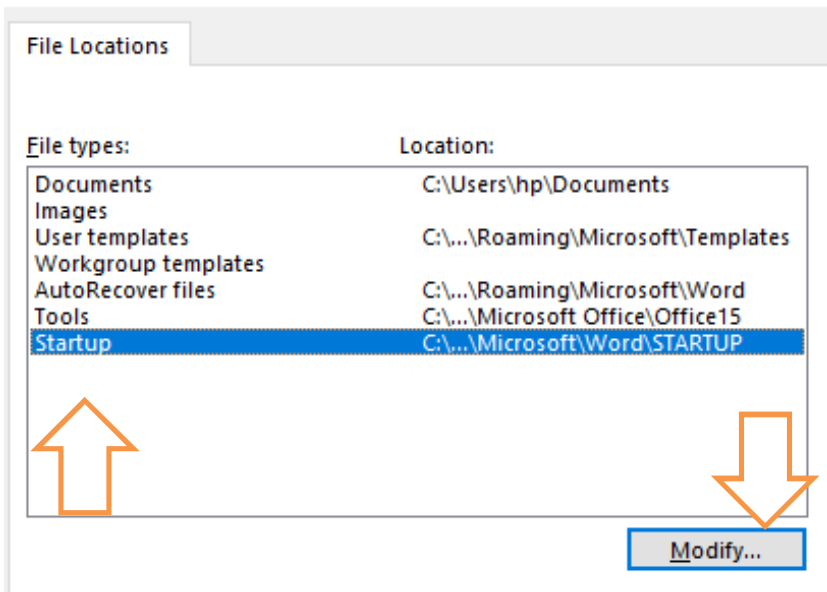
File Locations

File types: Location:

| File types | Location |
|---|---|
| Documents | C:\Users\hp\Documents |
| Images | |
| User templates | C:\...\Roaming\Microsoft\Templates |
| Workgroup templates | |
| AutoRecover files | C:\...\Roaming\Microsoft\Word |
| Tools | C:\...\Microsoft Office\Office15 |
| Startup | C:\...\Microsoft\Word\STARTUP |

Modify...